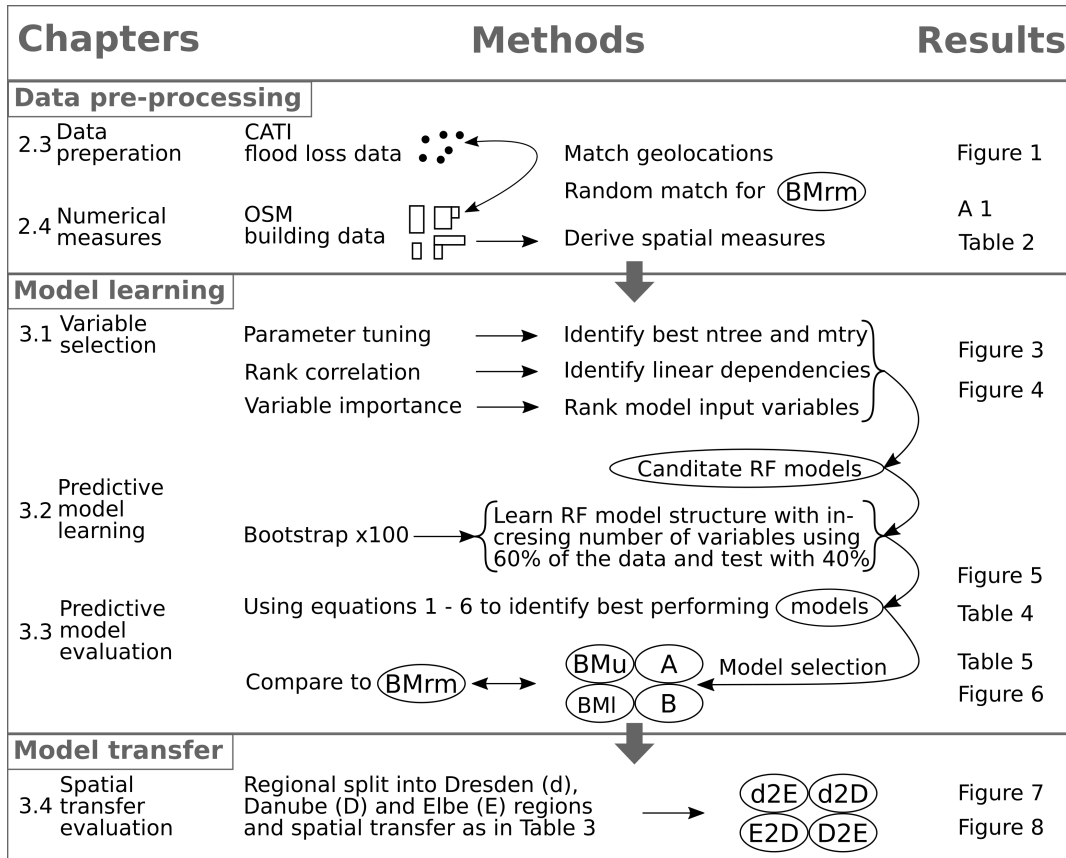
Chapters Methods Results

Data pre-processing

2.3 Data preperation

CATI flood loss data

Match geolocations

Figure 1

Random match for BMrm

A 1

2.4 Numerical measures

OSM building data

Derive spatial measures

Table 2

Model learning

3.1 Variable selection

Parameter tuning → Identify best ntree and mtry

Rank correlation → Identify linear dependencies

Variable importance → Rank model input variables

Figure 3

Figure 4

Canditate RF models

3.2 Predictive model learning

Bootstrap x100 → Learn RF model structure with incresing number of variables using 60% of the data and test with 40%

Figure 5

3.3 Predictive model evaluation

Using equations 1 - 6 to identify best performing models

Table 4

BMu A

Model selection

Table 5

Compare to BMrm

BMl B

Figure 6

Model transfer

3.4 Spatial transfer evaluation

Regional split into Dresden (d), Danube (D) and Elbe (E) regions and spatial transfer as in Table 3

d2E d2D

E2D D2E

Figure 7

Figure 8